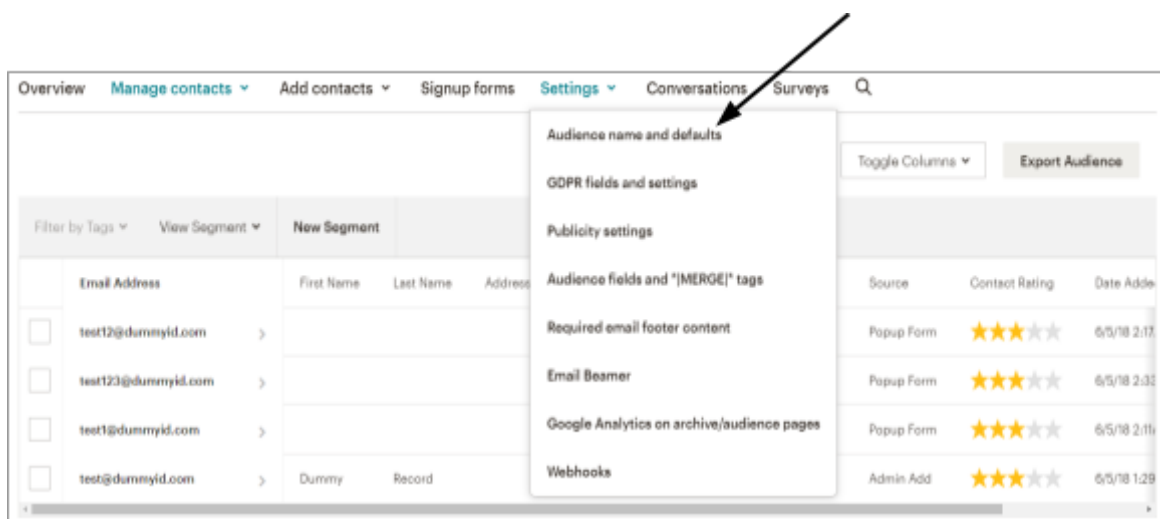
Overview Manage contacts Add contacts Signup forms Settings Conversations Surveys

Audience name and defaults

GDPR fields and settings

Publicity settings

Audience fields and *|MERGE|* tags

Required email footer content

Email Beamer

Google Analytics on archive/audience pages

Webhooks

Toggle Columns

Export Audience

Filter by Tags View Segment New Segment

| | Email Address | First Name | Last Name | Addres | Source | Contact Rating | Date Adde |
|---|---|---|---|---|---|---|---|
| | test12@dummyid.com | | | | Popup Form | ★★★★★ | 6/5/18 2:1 |
| | test123@dummyid.com | | | | Popup Form | ★★★★★ | 6/5/18 2:3 |
| | test1@dummyid.com | | | | Popup Form | ★★★★★ | 6/5/18 2:1 |
| | test@dummyid.com | Dummy | Record | | Admin Add | ★★★★★ | 6/5/18 1:2 |